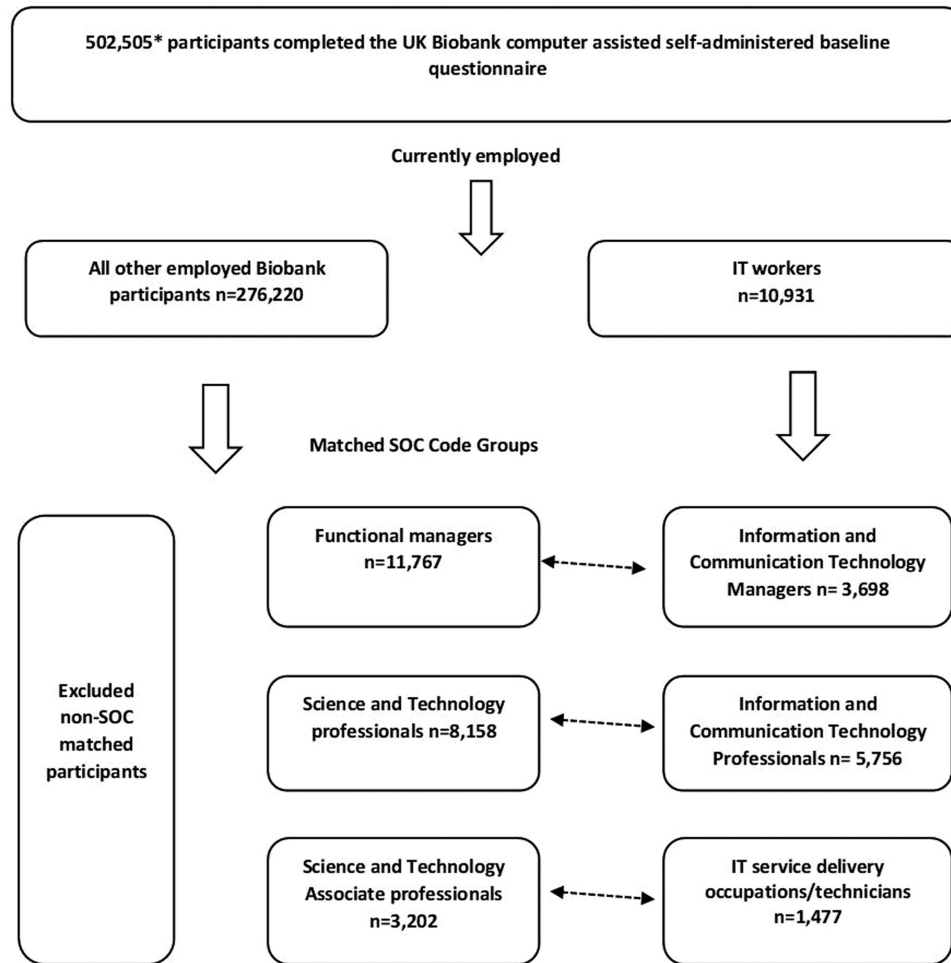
502,505* participants completed the UK Biobank computer assisted self-administered baseline questionnaire

Currently employed

All other employed Biobank participants n=276,220

IT workers n=10,931

Matched SOC Code Groups

Excluded non-SOC matched participants

Functional managers n=11,767

Information and Communication Technology Managers n= 3,698

Science and Technology professionals n=8,158

Information and Communication Technology Professionals n= 5,756

Science and Technology Associate professionals n=3,202

IT service delivery occupations/technicians n=1,477